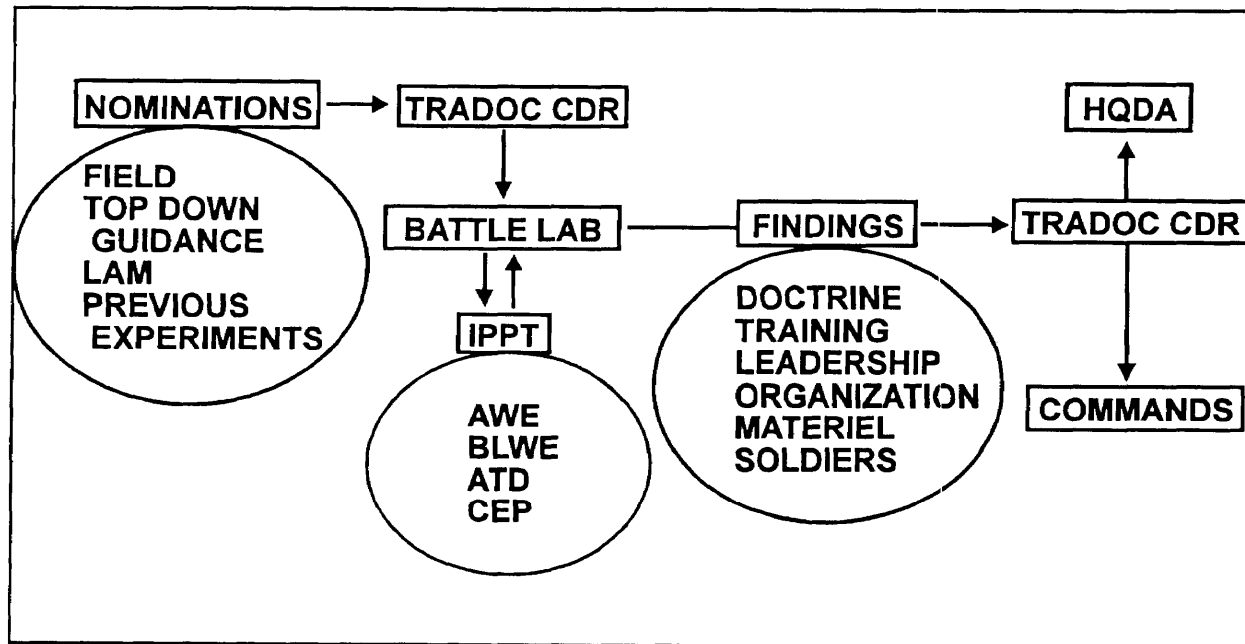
NOMINATIONS

FIELD
TOP DOWN
GUIDANCE
LAM
PREVIOUS
EXPERIMENTS

TRADOC CDR

BATTLE LAB

IPPT

AWE
BLWE
ATD
CEP

FINDINGS

DOCTRINE
TRAINING
LEADERSHIP
ORGANIZATION
MATERIEL
SOLDIERS

HQDA

TRADOC CDR

COMMANDS